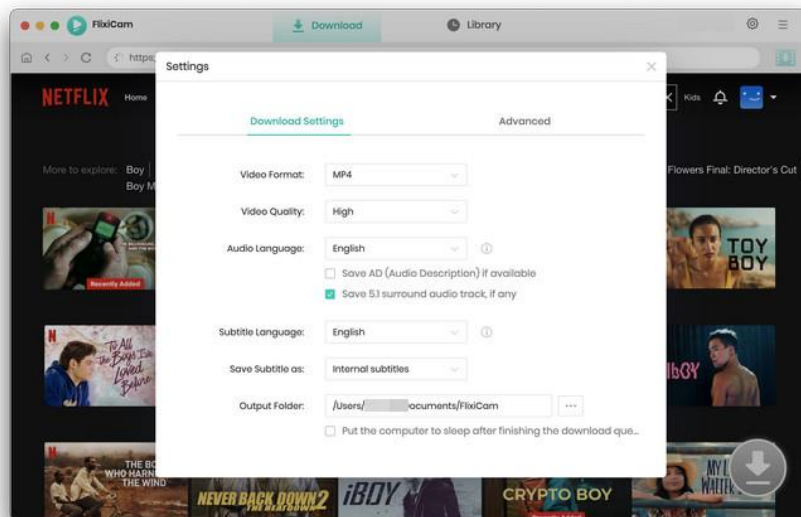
FlixiCam

Download

Library

https:

NETFLIX Home

Kids

More to explore: Boy

Boy M

Flowers Final: Director's Cut

Recently Added

TOY BOY

To All the Boys I've Loved Before

iBOY

THE BOY WHO HARNESSED THE WIND

NEVER BACK DOWN 2

iBOY

CRYPTO BOY

MY L WATER

Settings

Download Settings

Advanced

Video Format: MP4

Video Quality: High

Audio Language: English

Save AD (Audio Description) if available

Save 5.1 surround audio track, if any

Subtitle Language: English

Save Subtitle as: Internal subtitles

Output Folder: /Users/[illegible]ocuments/FlixiCam ···

Put the computer to sleep after finishing the download que...